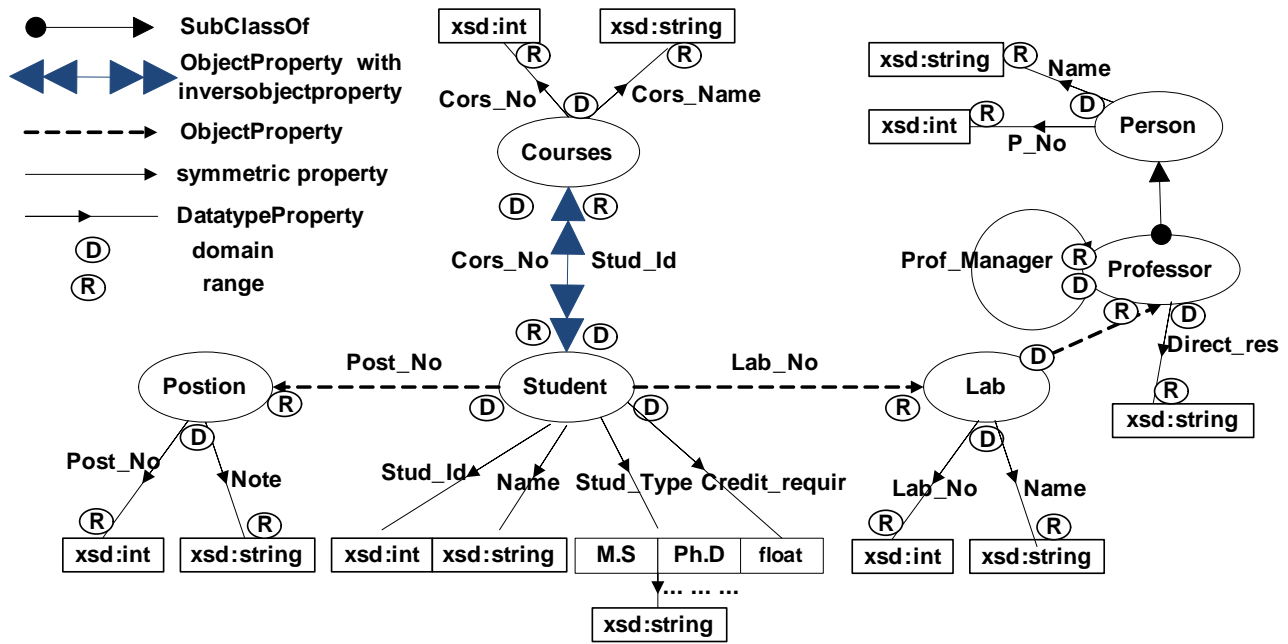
SubClassOf
ObjectProperty with inversobjectproperty
ObjectProperty
symmetric property
DatatypeProperty
D domain
R range

xsd:int
R
xsd:string
R
Cors_No
D
Cors_Name
Courses
D
R
Cors_No
Stud_Id
R
D

xsd:string
R
Name
D
xsd:int
R
P_No
Person
Prof_Manager
R
D
Professor
R
D
Direct_res
R
xsd:string

Post_No
Postion
R
Student
D
D
Lab_No
R
Lab
D
D
Post_No
Note
R
R
xsd:int
xsd:string
Stud_Id
Name
Stud_Type
Credit_requir
xsd:int
xsd:string
M.S
Ph.D
float
……
xsd:string
Lab_No
Name
R
R
xsd:int
xsd:string